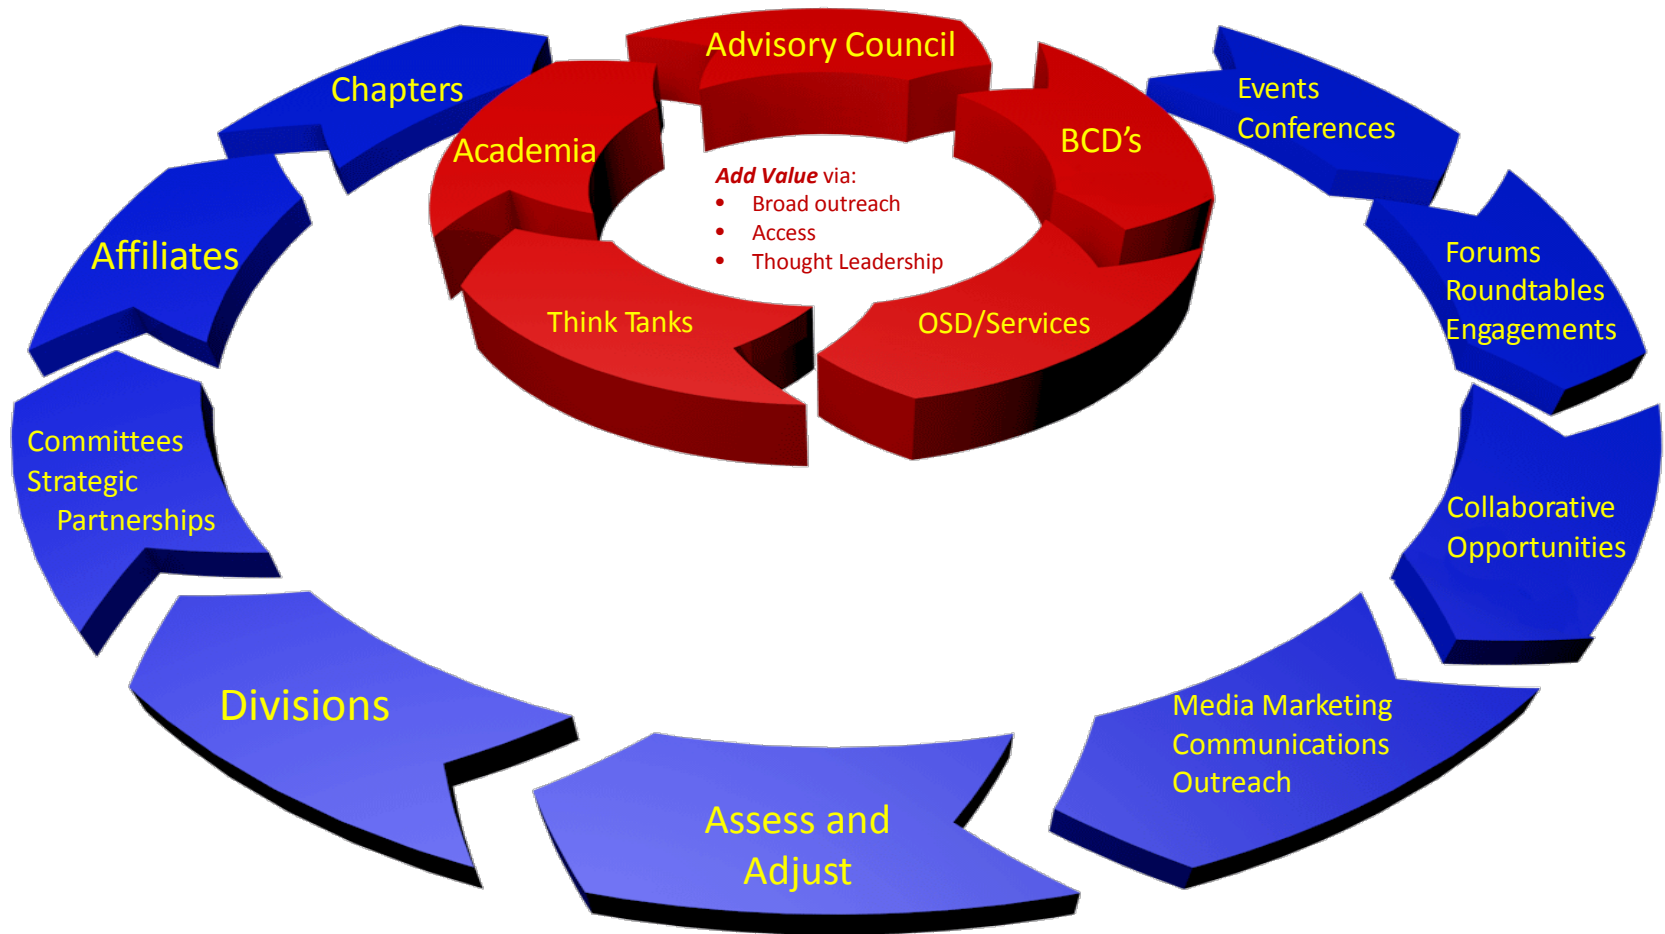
Advisory Council

Academia

BCD's

Add Value via:
• Broad outreach
• Access
• Thought Leadership

Think Tanks

OSD/Services

Chapters

Events
Conferences

Affiliates

Forums
Roundtables
Engagements

Committees
Strategic
Partnerships

Collaborative
Opportunities

Divisions

Media Marketing
Communications
Outreach

Assess and
Adjust